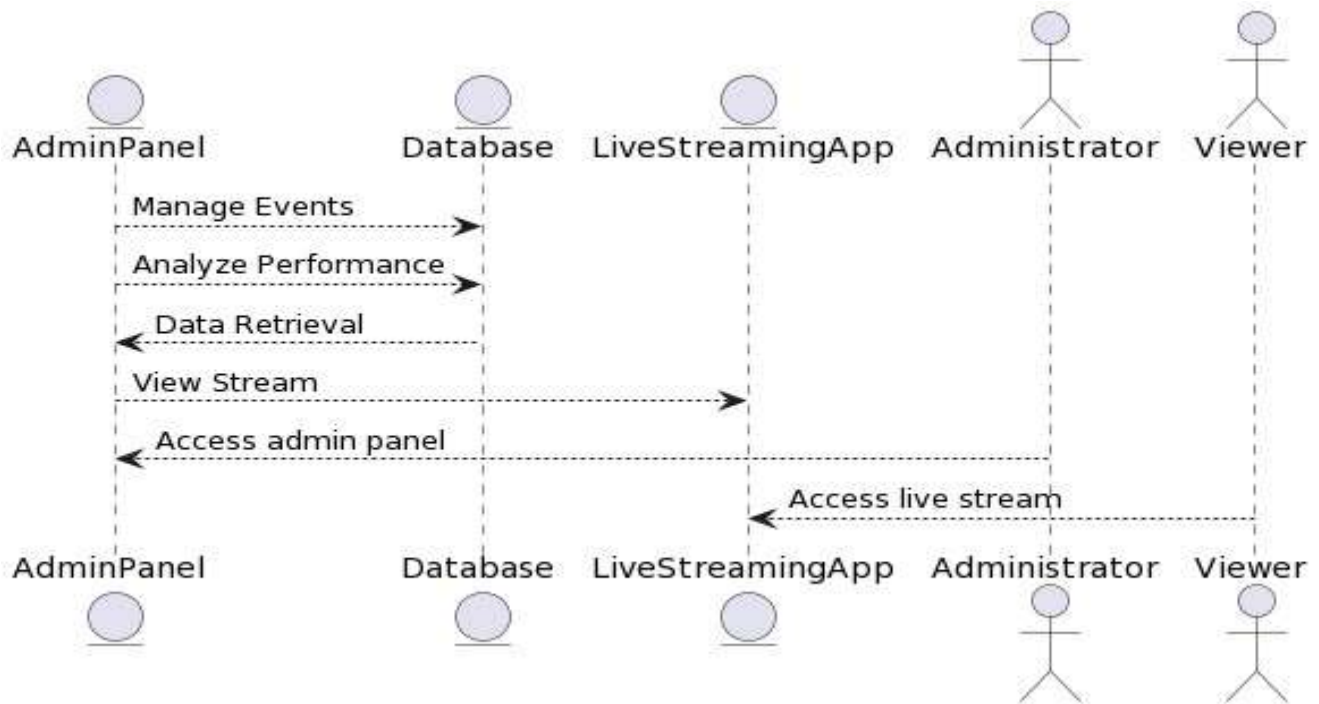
AdminPanel
Database
LiveStreamingApp
Administrator
Viewer

Manage Events

Analyze Performance

Data Retrieval

View Stream

Access admin panel

Access live stream

AdminPanel
Database
LiveStreamingApp
Administrator
Viewer